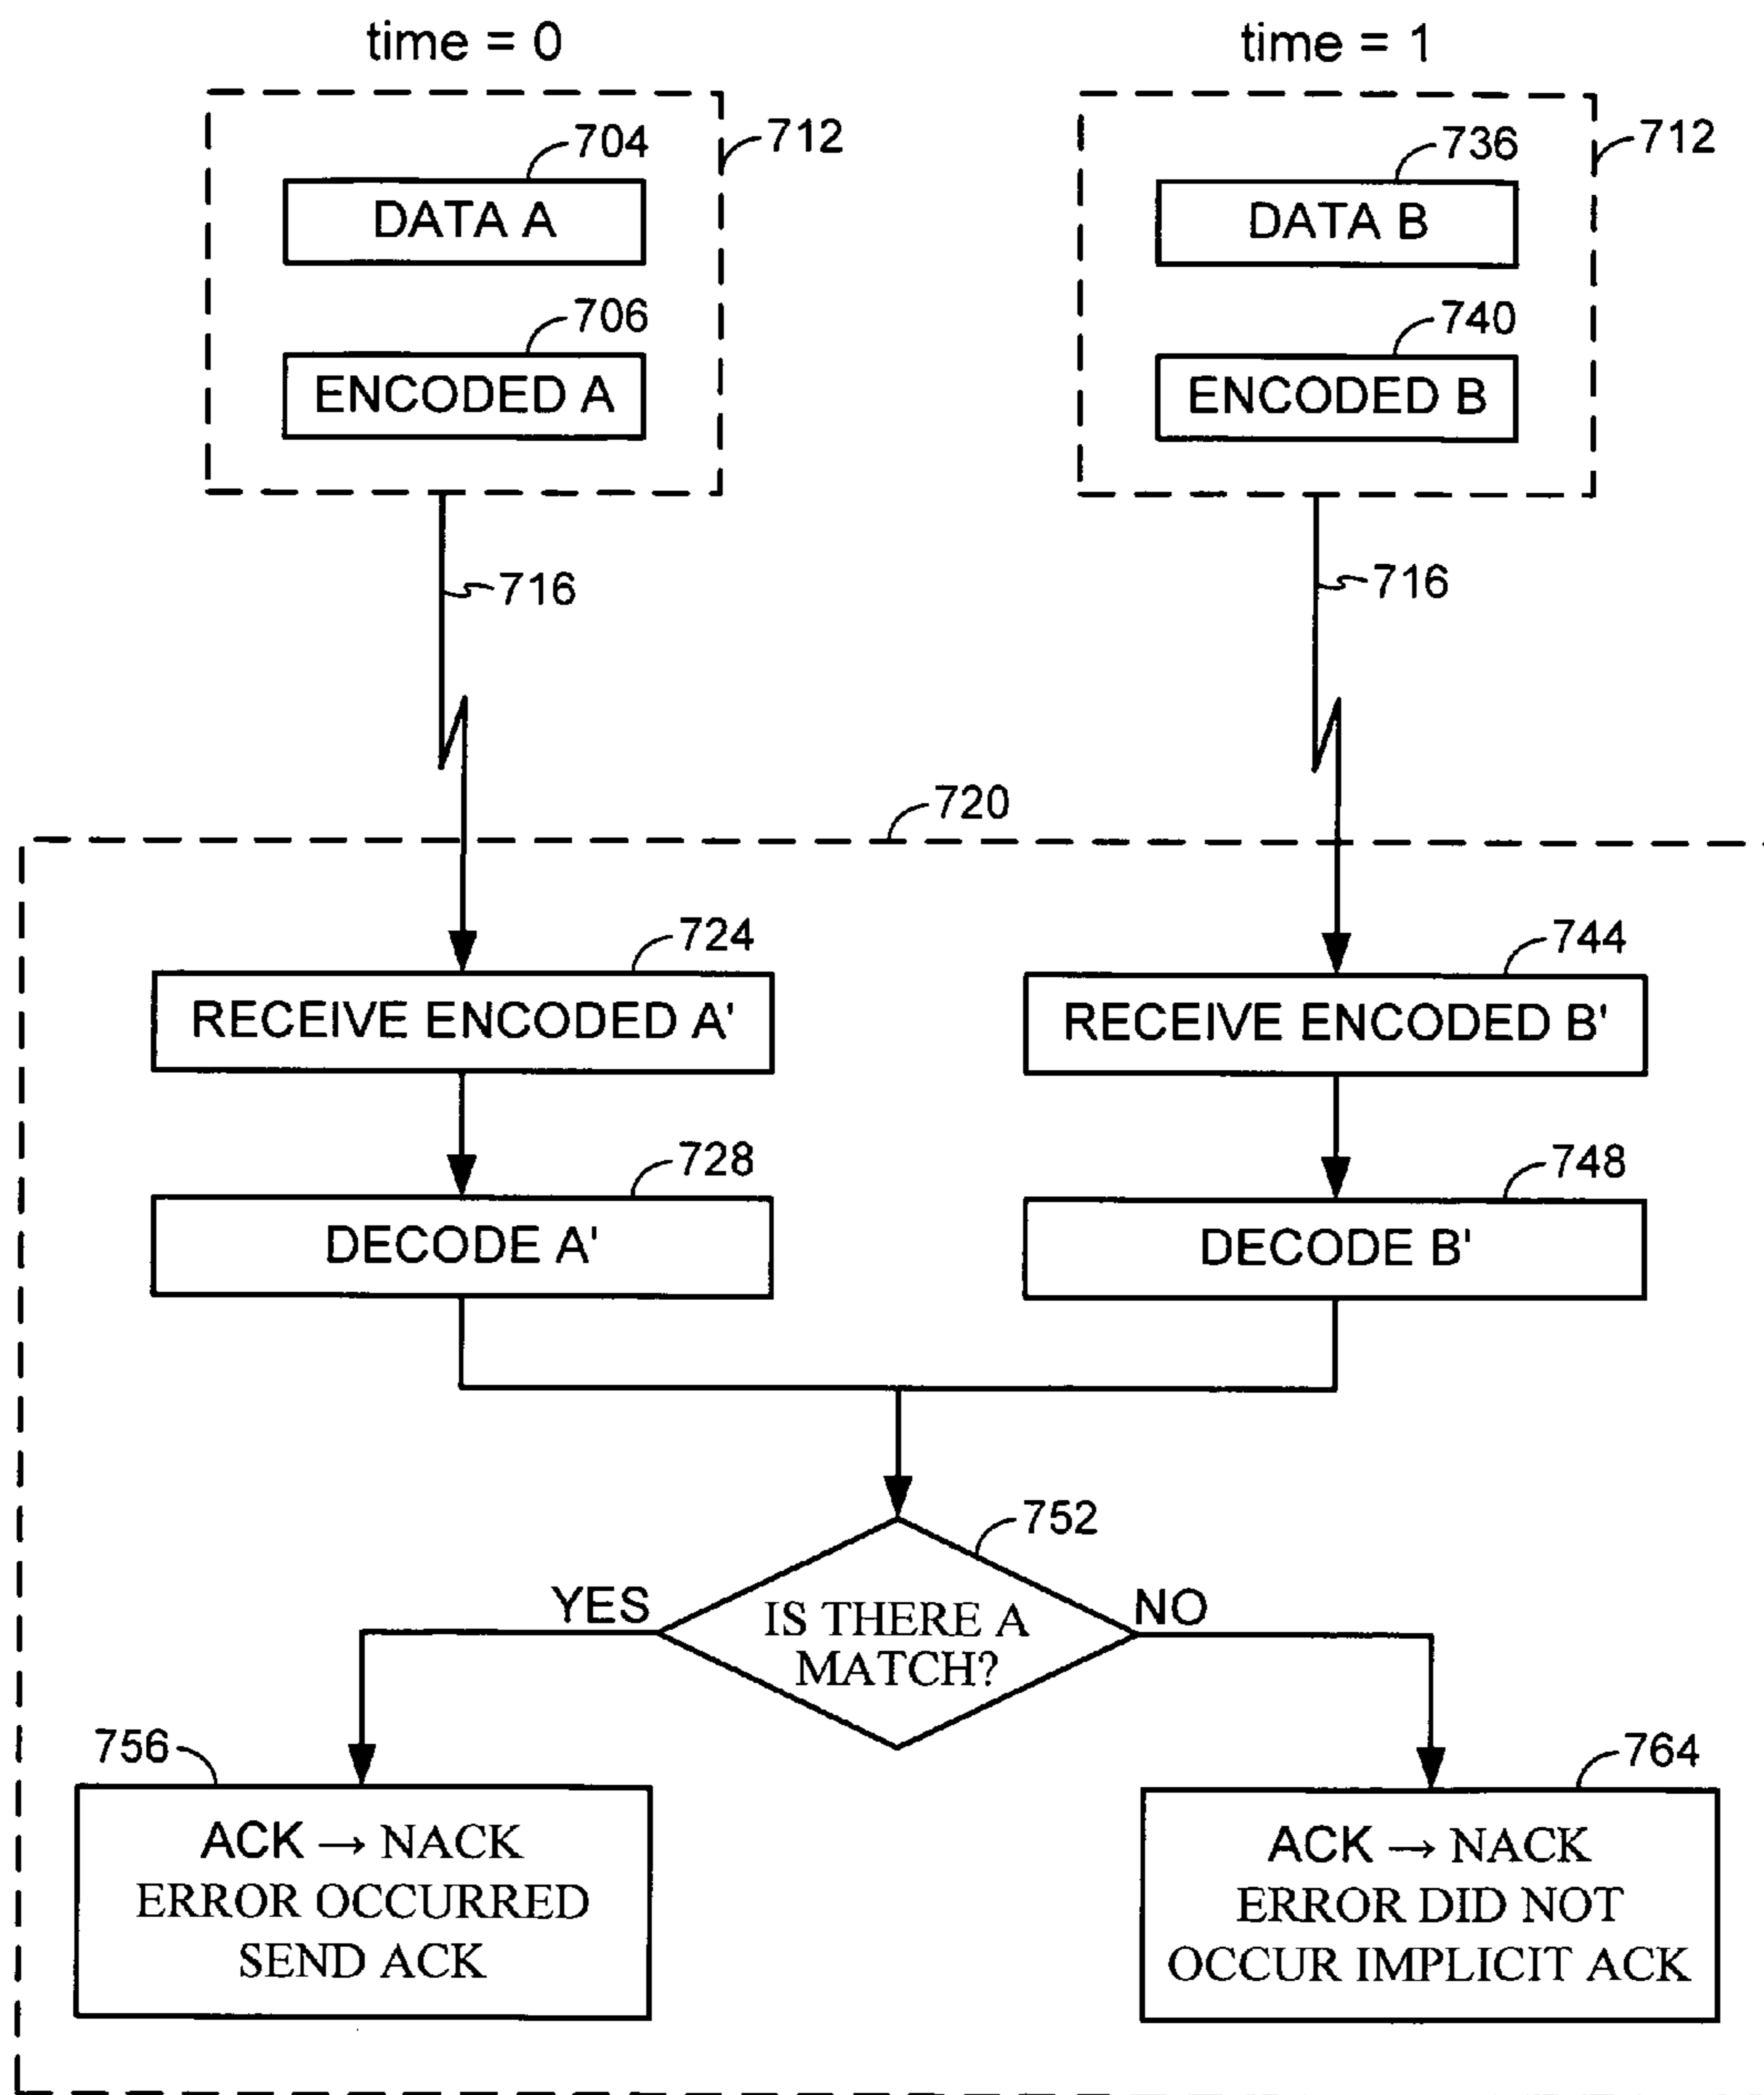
time = 0

time = 1

712

704

DATA A

706

ENCODED A

712

736

DATA B

740

ENCODED B

716

716

720

724

RECEIVE ENCODED A'

728

DECODE A'

744

RECEIVE ENCODED B'

748

DECODE B'

752

YES

IS THERE A MATCH?

NO

756

ACK → NACK
ERROR OCCURRED
SEND ACK

764

ACK → NACK
ERROR DID NOT
OCCUR IMPLICIT ACK